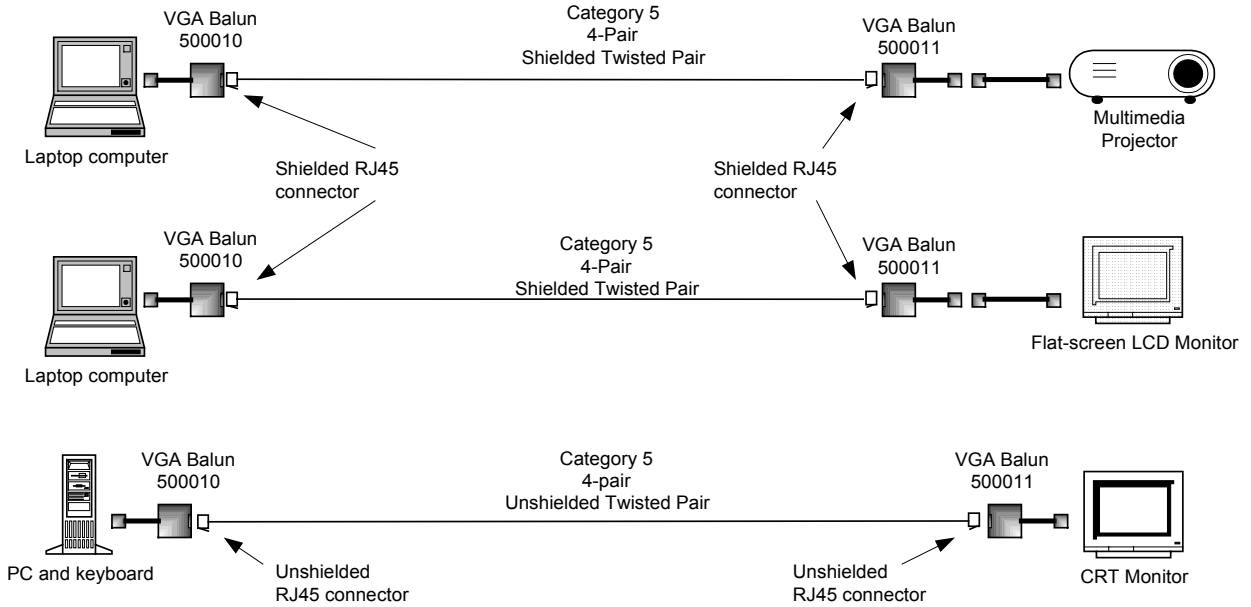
VGA Balun
500010

Category 5
4-Pair
Shielded Twisted Pair

VGA Balun
500011

Laptop computer

Shielded RJ45
connector

Shielded RJ45
connector

Multimedia
Projector

VGA Balun
500010

Category 5
4-Pair
Shielded Twisted Pair

VGA Balun
500011

Flat-screen LCD Monitor

Laptop computer

VGA Balun
500010

Category 5
4-pair
Unshielded Twisted Pair

VGA Balun
500011

PC and keyboard

Unshielded
RJ45 connector

Unshielded
RJ45 connector

CRT Monitor